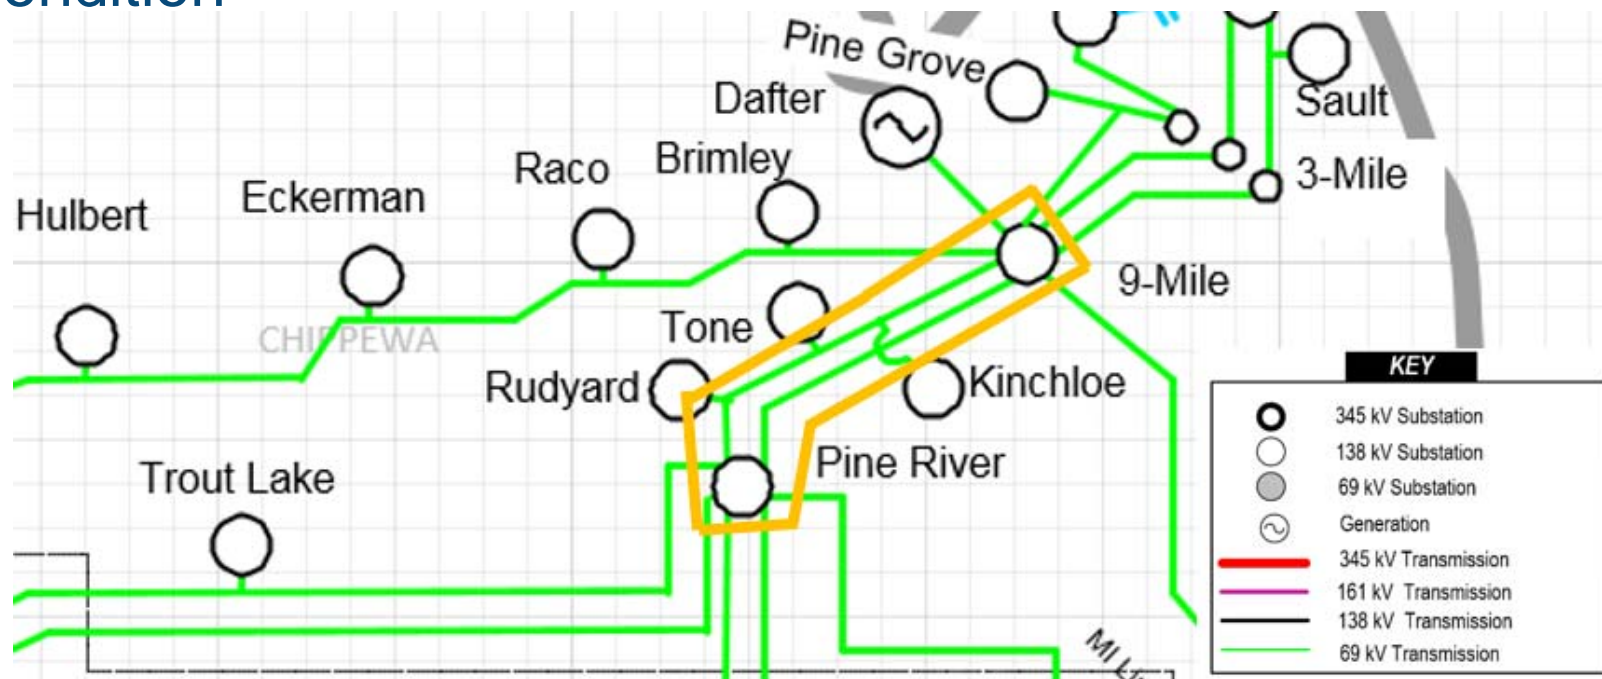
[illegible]

Pine Grove
Dafter
Sault
Raco
Brimley
3-Mile
Hulbert
Eckerman
9-Mile
CHIPPEWA
Tone
Rudyard
Kinchloe
Pine River
Trout Lake

KEY
345 kV Substation
138 kV Substation
69 kV Substation
Generation
345 kV Transmission
161 kV Transmission
138 kV Transmission
69 kV Transmission

MI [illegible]